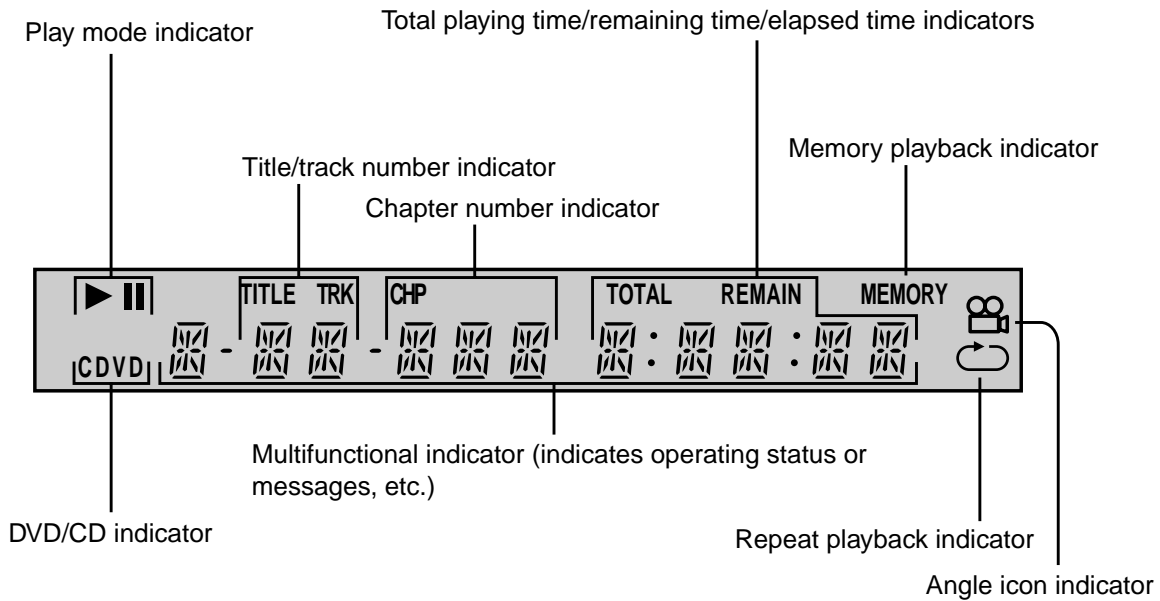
Play mode indicator

Total playing time/remaining time/elapsed time indicators

Title/track number indicator

Memory playback indicator

Chapter number indicator

TITLE TRK

CHP

TOTAL REMAIN

MEMORY

CDVD

Multifunctional indicator (indicates operating status or messages, etc.)

DVD/CD indicator

Repeat playback indicator

Angle icon indicator